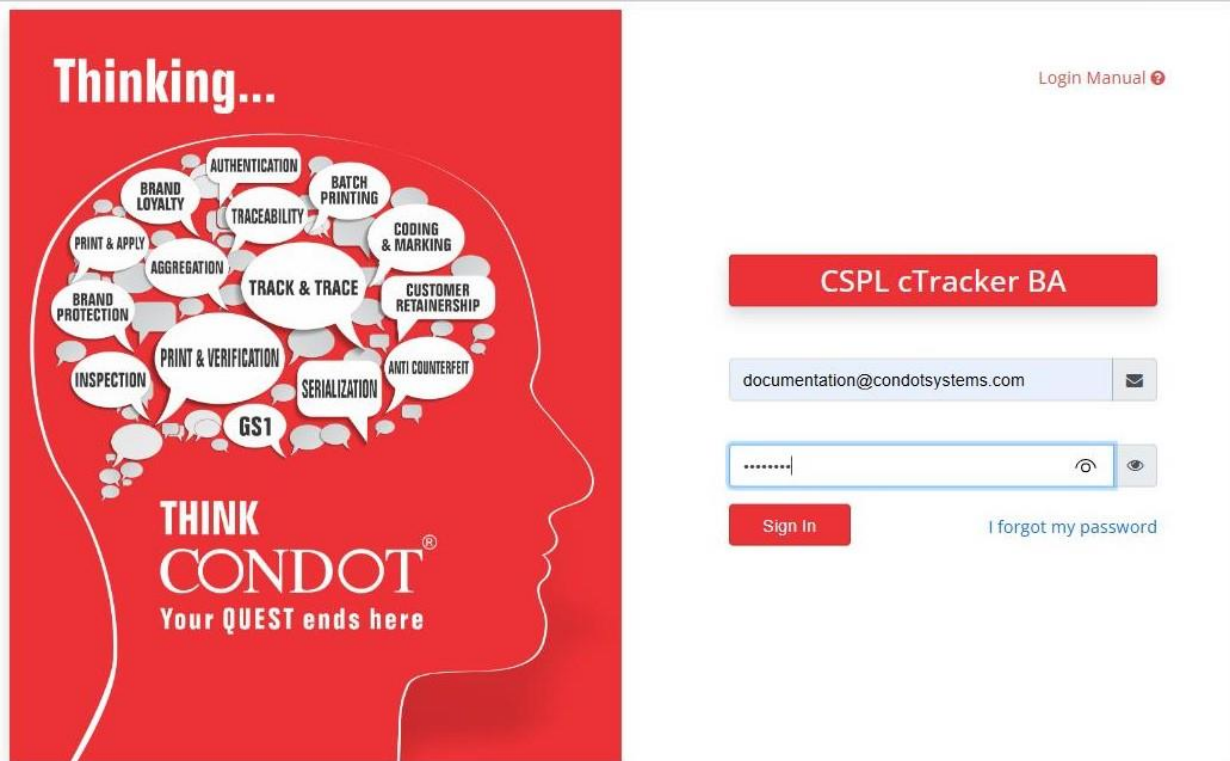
Thinking...

AUTHENTICATION
BRAND LOYALTY
BATCH PRINTING
TRACEABILITY
CODING & MARKING
PRINT & APPLY
AGGREGATION
TRACK & TRACE
BRAND PROTECTION
CUSTOMER RETAINERSHIP
PRINT & VERIFICATION
ANTI COUNTERFEIT
INSPECTION
SERIALIZATION
GS1

THINK
CONDOT®
Your QUEST ends here

Login Manual

CSPL cTracker BA

documentation@condotsystems.com

••••••••

Sign In

I forgot my password